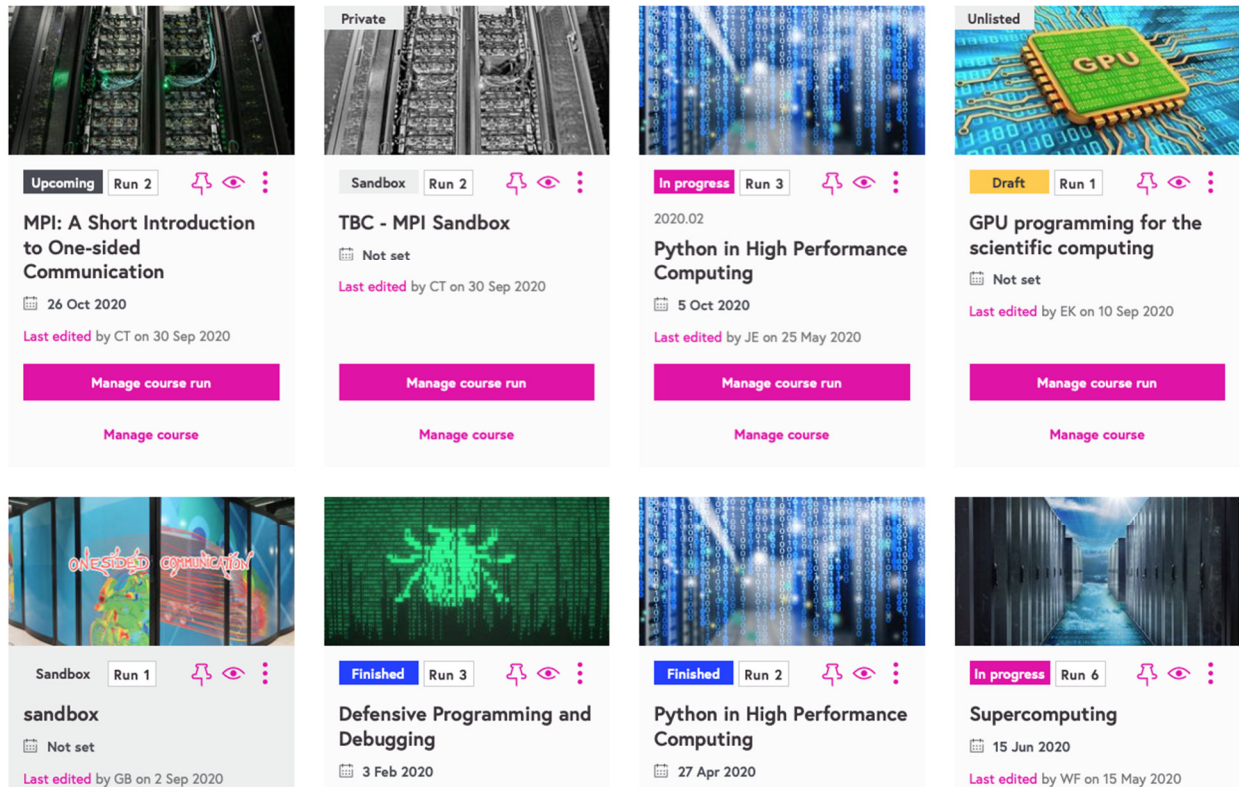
Upcoming Run 2

MPI: A Short Introduction to One-sided Communication

26 Oct 2020

Last edited by CT on 30 Sep 2020

Manage course run

Manage course

Private

Sandbox Run 2

TBC - MPI Sandbox

Not set

Last edited by CT on 30 Sep 2020

Manage course run

Manage course

In progress Run 3

2020.02

Python in High Performance Computing

5 Oct 2020

Last edited by JE on 25 May 2020

Manage course run

Manage course

Unlisted

GPU

Draft Run 1

GPU programming for the scientific computing

Not set

Last edited by EK on 10 Sep 2020

Manage course run

Manage course

ONESIDED COMMUNICATION

Sandbox Run 1

sandbox

Not set

Last edited by GB on 2 Sep 2020

Finished Run 3

Defensive Programming and Debugging

3 Feb 2020

Finished Run 2

Python in High Performance Computing

27 Apr 2020

In progress Run 6

Supercomputing

15 Jun 2020

Last edited by WF on 15 May 2020